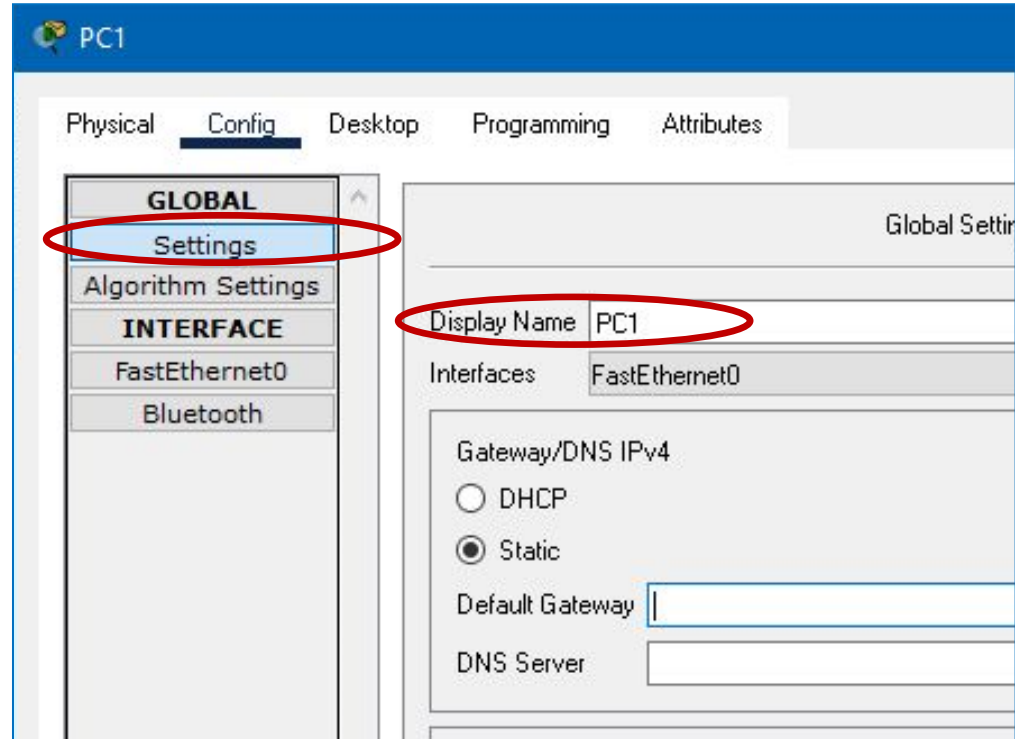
PC1

Physical Config Desktop Programming Attributes

GLOBAL
Settings
Algorithm Settings
INTERFACE
FastEthernet0
Bluetooth

Global Setti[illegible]

Display Name PC1
Interfaces FastEthernet0

Gateway/DNS IPv4
DHCP
Static
Default Gateway
DNS Server